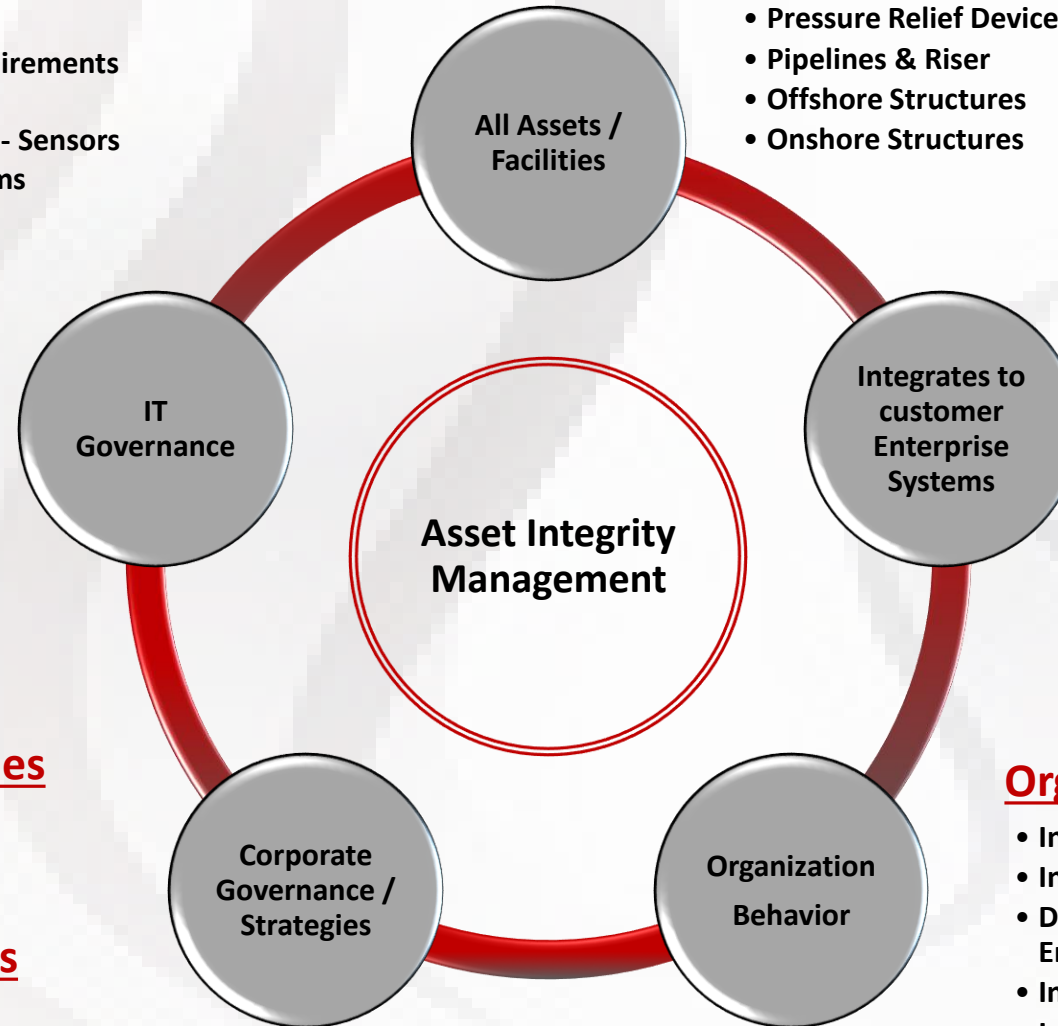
irements

- Sensors
ns

• Pressure Relief Device
• Pipelines & Riser
• Offshore Structures
• Onshore Structures

All Assets / Facilities

IT Governance

Integrates to customer Enterprise Systems

Asset Integrity Management

es

s

Corporate Governance / Strategies

Organization Behavior

Org

• In
• In
• D
E
• In